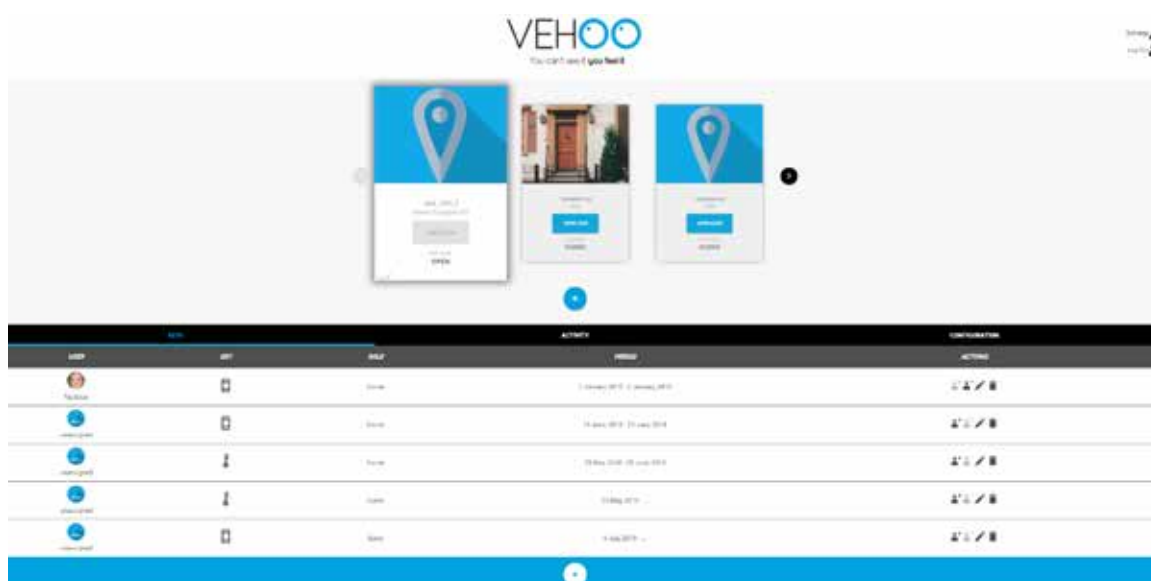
VEHOO
You can't see it you feel it

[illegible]
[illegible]

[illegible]
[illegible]
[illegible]
OPEN

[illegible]
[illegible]
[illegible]

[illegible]
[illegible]
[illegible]

KEYS | ACTIVITY | CONFIGURATION

| USER | KEY | ROLE | PERIOD | ACTIONS |
|---|---|---|---|---|
| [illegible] | | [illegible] | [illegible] | |
| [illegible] | | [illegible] | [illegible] | |
| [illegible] | | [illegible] | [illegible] | |
| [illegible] | | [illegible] | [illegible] | |
| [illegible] | | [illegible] | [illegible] | |

+